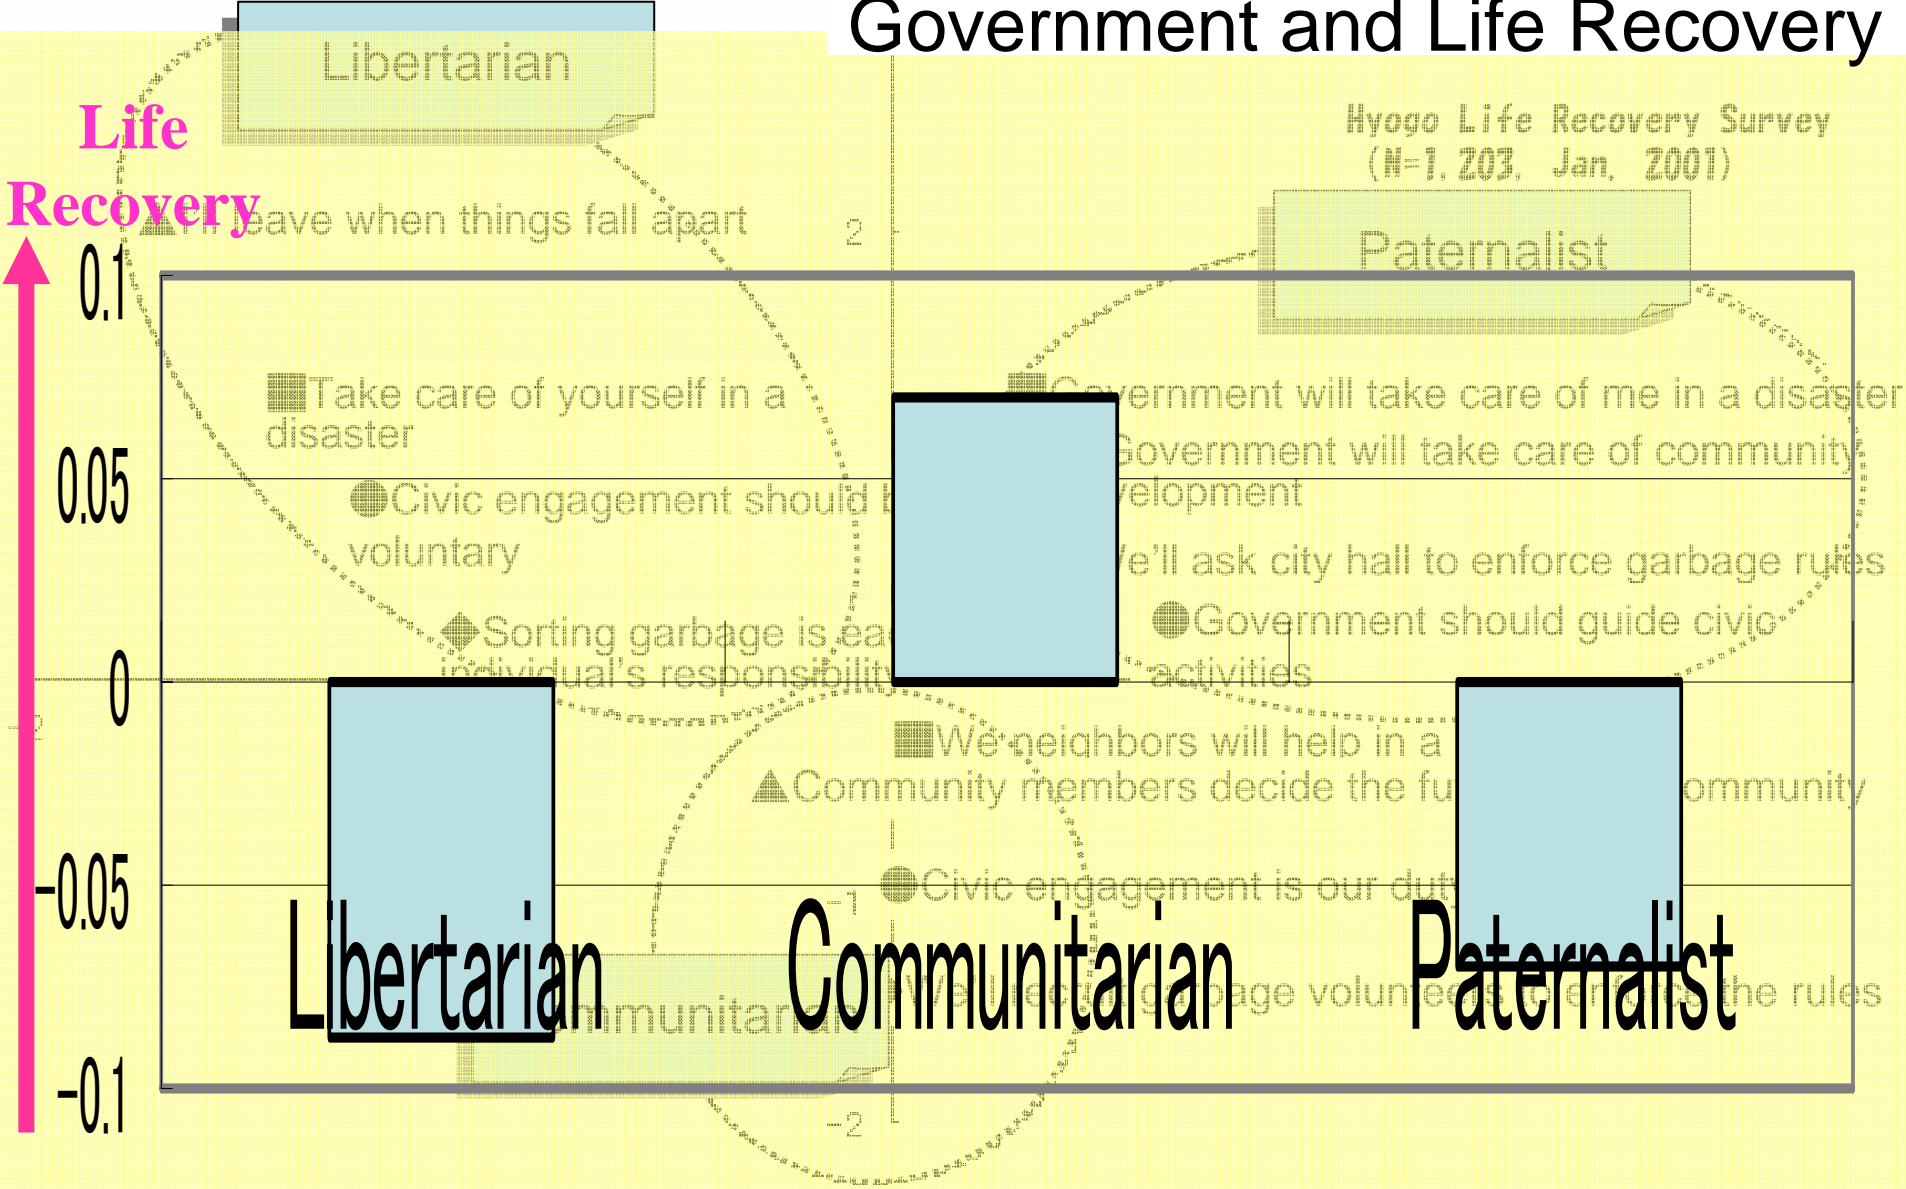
Government and Life Recovery

Libertarian

Life Recovery

Hyogo Life Recovery Survey (N=1,203, Jan, 2001)

▲I'll leave when things fall apart

2

Paternalist

0.1

■Take care of yourself in a disaster

■Government will take care of me in a disaster

Government will take care of community development

0.05

●Civic engagement should be voluntary

We'll ask city hall to enforce garbage rules

◆Sorting garbage is each individual's responsibility

●Government should guide civic activities

0

■We neighbors will help in a

▲Community members decide the future of community

-0.05

●Civic engagement is our duty

-1

Libertarian

Communitarian

Paternalist

We elect garbage volunteers to enforce the rules

Communitarian

-0.1

-2